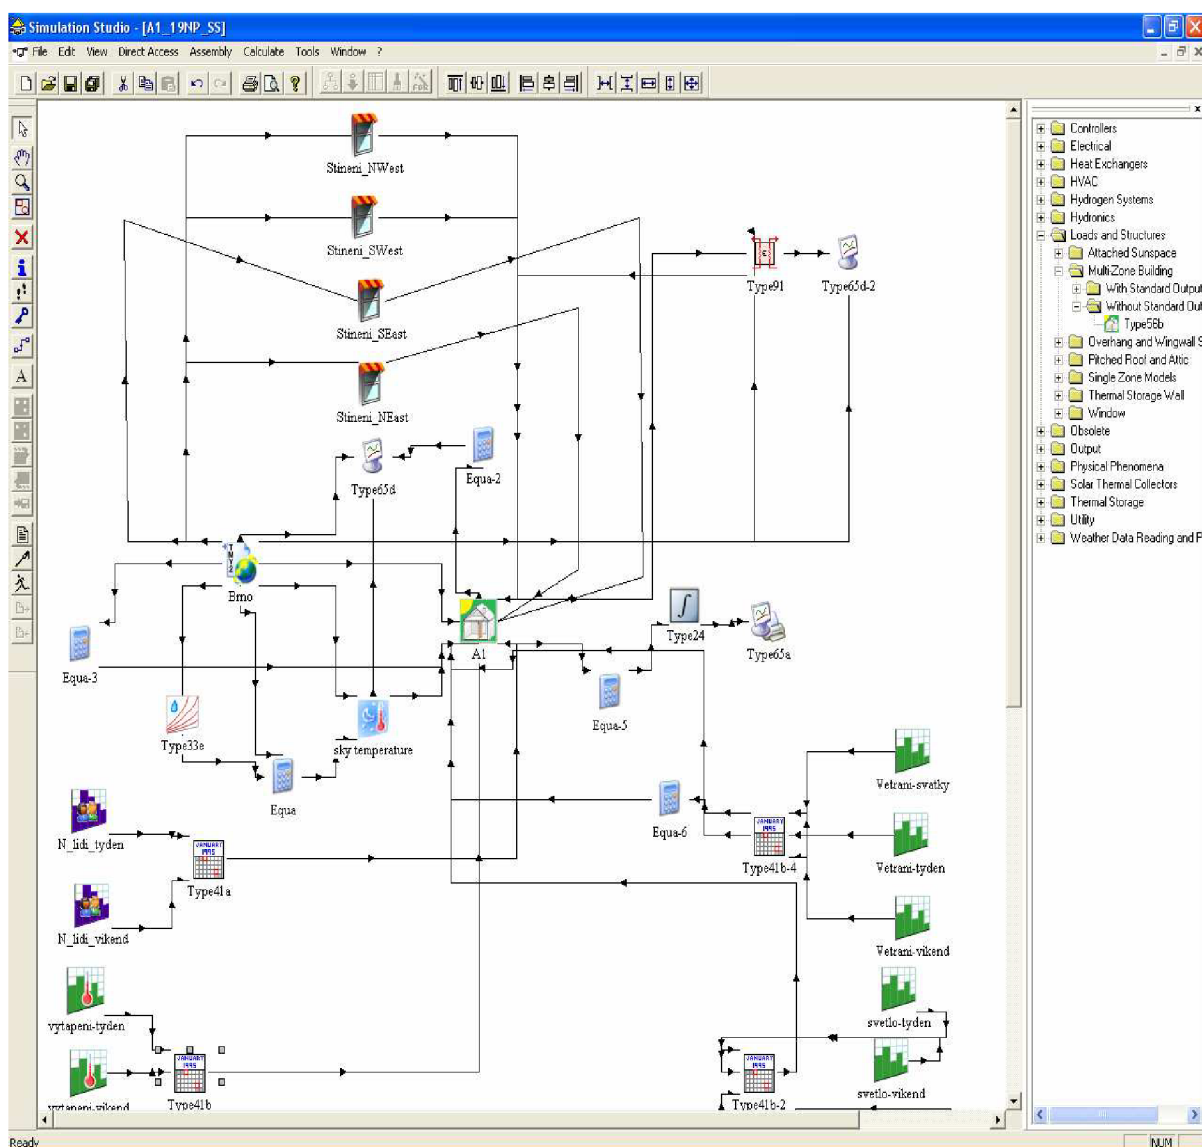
Simulation Studio - [A1_19NP_SS]

File Edit View Direct Access Assembly Calculate Tools Window ?

Stineni_NWest
Stineni_SWest
Stineni_SEast
Stineni_NEast
Type91
Type65d-2
Type65d
Equa-2
Brno
A1
Type24
Type65a
Equa-3
Equa-5
Type33e
sky temperature
Equa
Equa-6
Vetrani-svatky
N_lidi_tyden
Type41a
Type41b-4
Vetrani-tyden
N_lidi_vikend
Vetrani-vikend
vytapeni-tyden
svetlo-tyden
vytapeni-vikend
Type41b
Type41b-2
svetlo-vikend

Controllers
Electrical
Heat Exchangers
HVAC
Hydrogen Systems
Hydronics
Loads and Structures
Attached Sunspace
Multi-Zone Building
With Standard Output
Without Standard Out
Type56b
Overhang and Wingwall S
Pitched Roof and Attic
Single Zone Models
Thermal Storage Wall
Window
Obsolete
Output
Physical Phenomena
Solar Thermal Collectors
Thermal Storage
Utility
Weather Data Reading and P

Ready
NUM